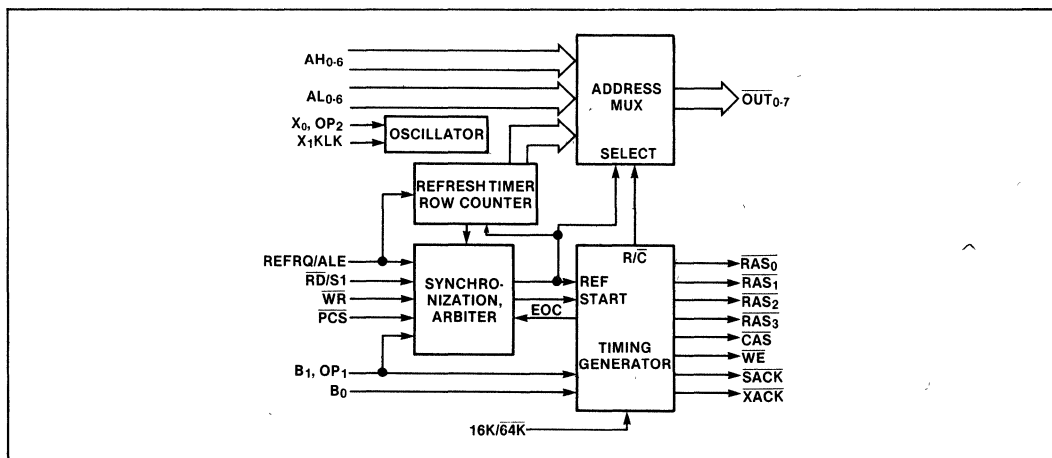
$AH_{0\text{-}6}$

$AL_{0\text{-}6}$

$X_0$, $OP_2$

$X_1$KLK

OSCILLATOR

ADDRESS MUX

SELECT

$\overline{OUT}_{0\text{-}7}$

REFRESH TIMER ROW COUNTER

REFRQ/ALE

$\overline{RD}$/S1

$\overline{WR}$

$\overline{PCS}$

SYNCHRONIZATION, ARBITER

EOC

REF START

$R/\overline{C}$

TIMING GENERATOR

$\overline{RAS_0}$

$\overline{RAS_1}$

$\overline{RAS_2}$

$\overline{RAS_3}$

$\overline{CAS}$

$\overline{WE}$

$\overline{SACK}$

$\overline{XACK}$

$B_1$, $OP_1$

$B_0$

16K/$\overline{64K}$